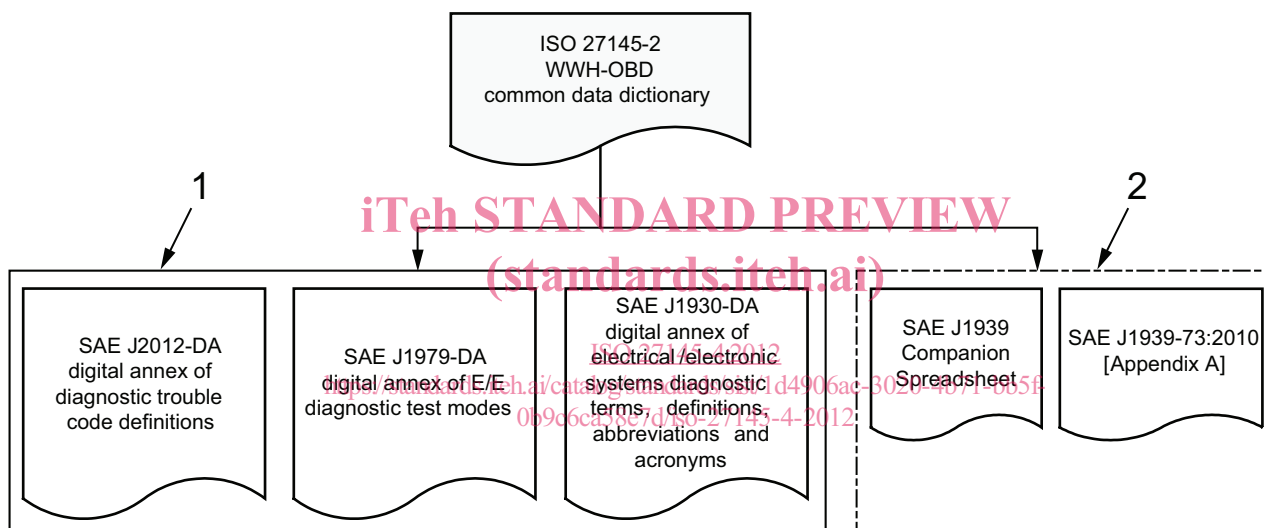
ISO 27145-2
WWH-OBD
common data dictionary

1

iTeh STANDARD PREVIEW
(standards.iteh.ai)

2

SAE J2012-DA
digital annex of
diagnostic trouble
code definitions

SAE J1979-DA
digital annex of E/E
diagnostic test modes

SAE J1930-DA
digital annex of
electrical/electronic
systems diagnostic
terms, definitions,
abbreviations and
acronyms

ISO 27145-4:2012
https://standards.iteh.ai/catalog/standards/sist/1d4906ac-3020-4071-865f-0b9c6ca58e7d/iso-27145-4-2012

SAE J1939
Companion
Spreadsheet

SAE J1939-73:2010
[Appendix A]